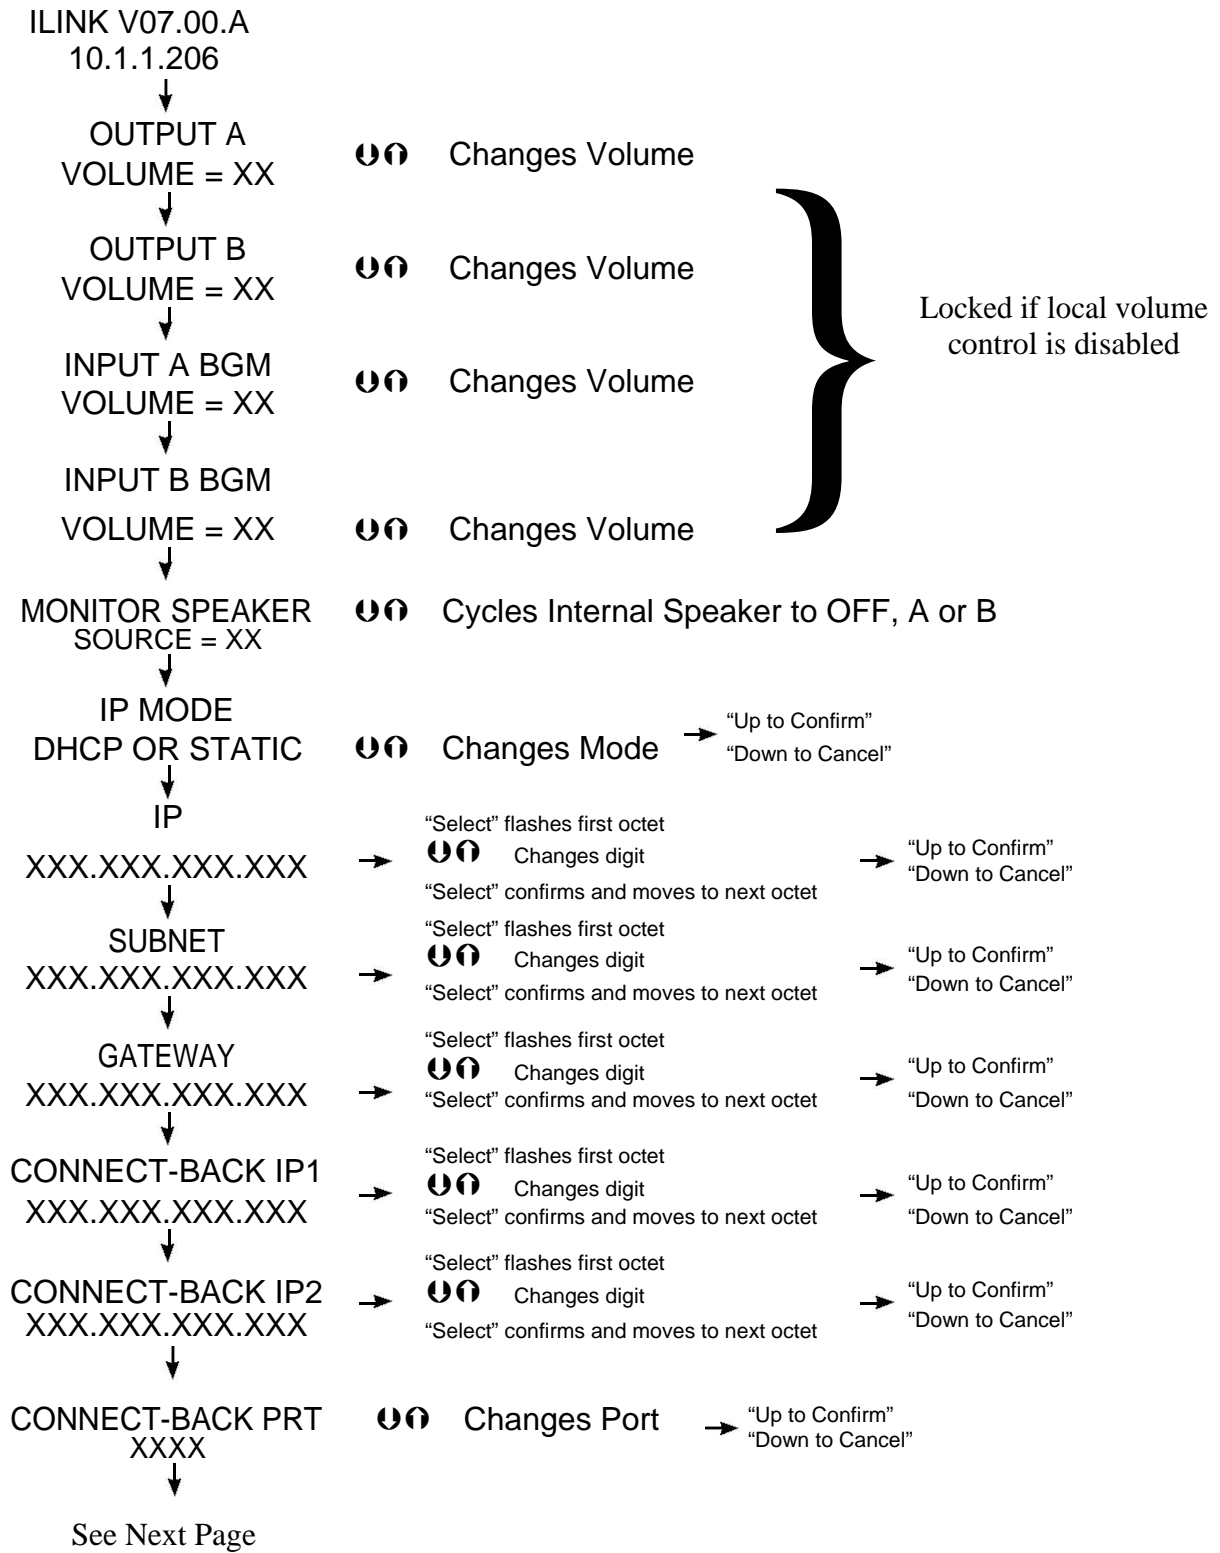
ILINK V07.00.A
10.1.1.206

OUTPUT A
VOLUME = XX

Changes Volume

OUTPUT B
VOLUME = XX

Changes Volume

INPUT A BGM
VOLUME = XX

Changes Volume

INPUT B BGM
VOLUME = XX

Changes Volume

Locked if local volume control is disabled

MONITOR SPEAKER
SOURCE = XX

Cycles Internal Speaker to OFF, A or B

IP MODE
DHCP OR STATIC

Changes Mode

"Up to Confirm"
"Down to Cancel"

IP
XXX.XXX.XXX.XXX

"Select" flashes first octet
Changes digit
"Select" confirms and moves to next octet

"Up to Confirm"
"Down to Cancel"

SUBNET
XXX.XXX.XXX.XXX

"Select" flashes first octet
Changes digit
"Select" confirms and moves to next octet

"Up to Confirm"
"Down to Cancel"

GATEWAY
XXX.XXX.XXX.XXX

"Select" flashes first octet
Changes digit
"Select" confirms and moves to next octet

"Up to Confirm"
"Down to Cancel"

CONNECT-BACK IP1
XXX.XXX.XXX.XXX

"Select" flashes first octet
Changes digit
"Select" confirms and moves to next octet

"Up to Confirm"
"Down to Cancel"

CONNECT-BACK IP2
XXX.XXX.XXX.XXX

"Select" flashes first octet
Changes digit
"Select" confirms and moves to next octet

"Up to Confirm"
"Down to Cancel"

CONNECT-BACK PRT
XXXX

Changes Port

"Up to Confirm"
"Down to Cancel"

See Next Page